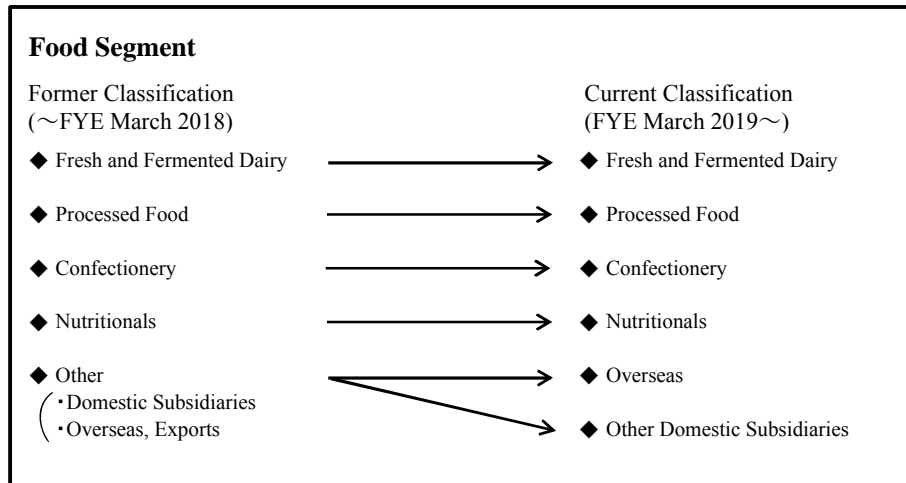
**Food Segment**

Former Classification
(～FYE March 2018)

◆ Fresh and Fermented Dairy

◆ Processed Food

◆ Confectionery

◆ Nutritionals

◆ Other
・Domestic Subsidiaries
・Overseas, Exports

Current Classification
(FYE March 2019～)

◆ Fresh and Fermented Dairy

◆ Processed Food

◆ Confectionery

◆ Nutritionals

◆ Overseas

◆ Other Domestic Subsidiaries